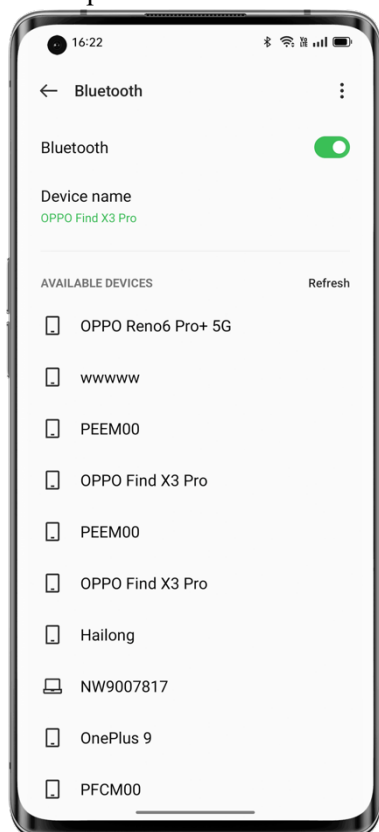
16:22

Bluetooth

Bluetooth

Device name
OPPO Find X3 Pro

AVAILABLE DEVICES

Refresh

OPPO Reno6 Pro+ 5G

wwwww

PEEM00

OPPO Find X3 Pro

PEEM00

OPPO Find X3 Pro

Hailong

NW9007817

OnePlus 9

PFCM00